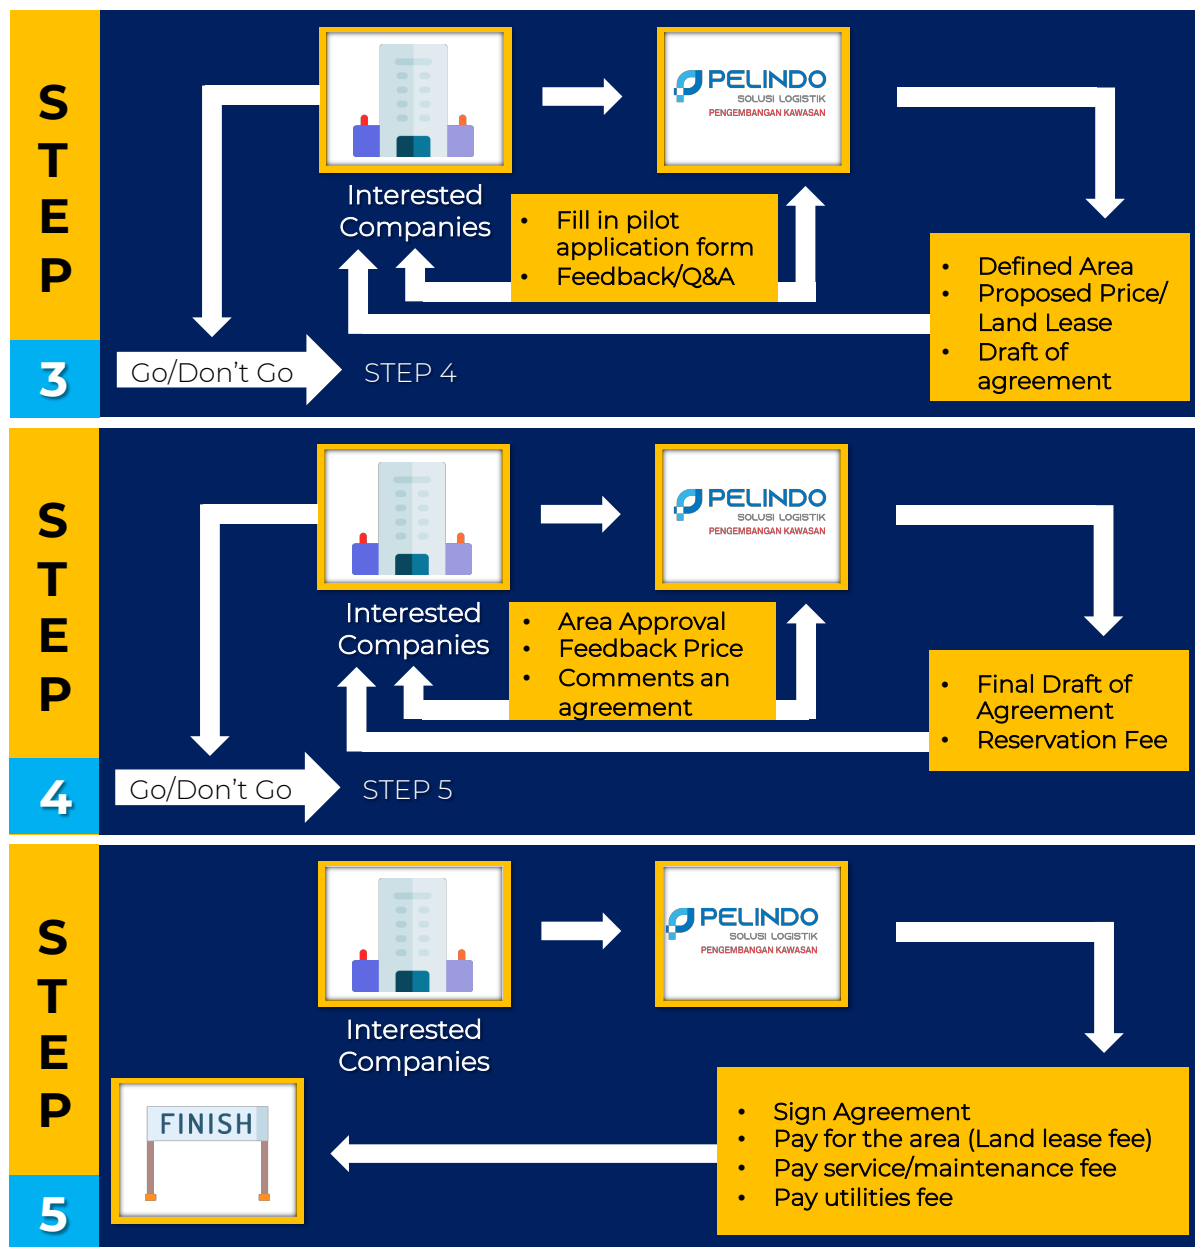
STEP 3

Interested Companies

PELINDO SOLUSI LOGISTIK PENGEMBANGAN KAWASAN

- Fill in pilot application form
- Feedback/Q&A

- Defined Area
- Proposed Price/ Land Lease
- Draft of agreement

Go/Don't Go

STEP 4

STEP 4

Interested Companies

PELINDO SOLUSI LOGISTIK PENGEMBANGAN KAWASAN

- Area Approval
- Feedback Price
- Comments an agreement

- Final Draft of Agreement
- Reservation Fee

Go/Don't Go

STEP 5

STEP 5

Interested Companies

PELINDO SOLUSI LOGISTIK PENGEMBANGAN KAWASAN

- Sign Agreement
- Pay for the area (Land lease fee)
- Pay service/maintenance fee
- Pay utilities fee

FINISH